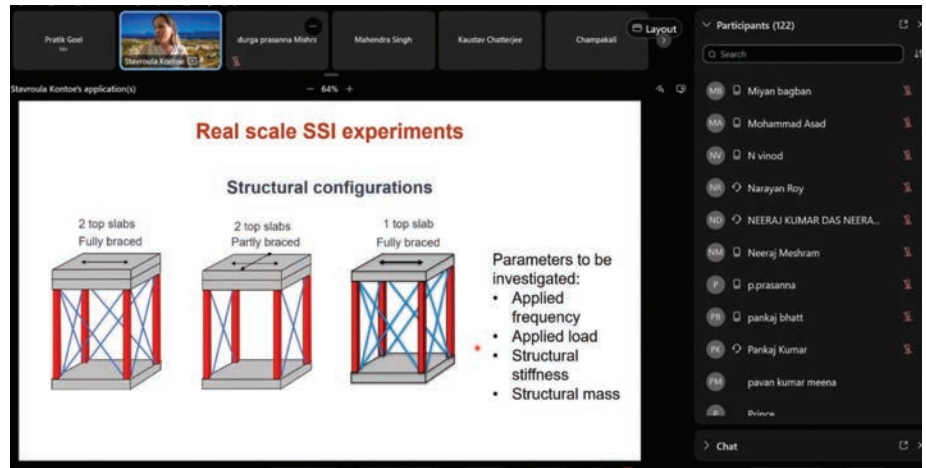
Pratik Goel

Stavroula Kontoe

durga prasanna Mishra

Mahendra Singh

Kaustav Chatterjee

Champakali

Layout

Stavroula Kontoe's application(s)

64%

Real scale SSI experiments

Structural configurations

2 top slabs
Fully braced

2 top slabs
Partly braced

1 top slab
Fully braced

Parameters to be investigated:
• Applied frequency
• Applied load
• Structural stiffness
• Structural mass

Participants (122)

Search

MB Miyan bagban

MA Mohammad Asad

NV N vinod

NR Narayan Roy

ND NEERAJ KUMAR DAS NEERA...

NM Neeraj Meshram

P p.prasanna

PB pankaj bhatt

PK Pankaj Kumar

PM pavan kumar meena

Prince

Chat